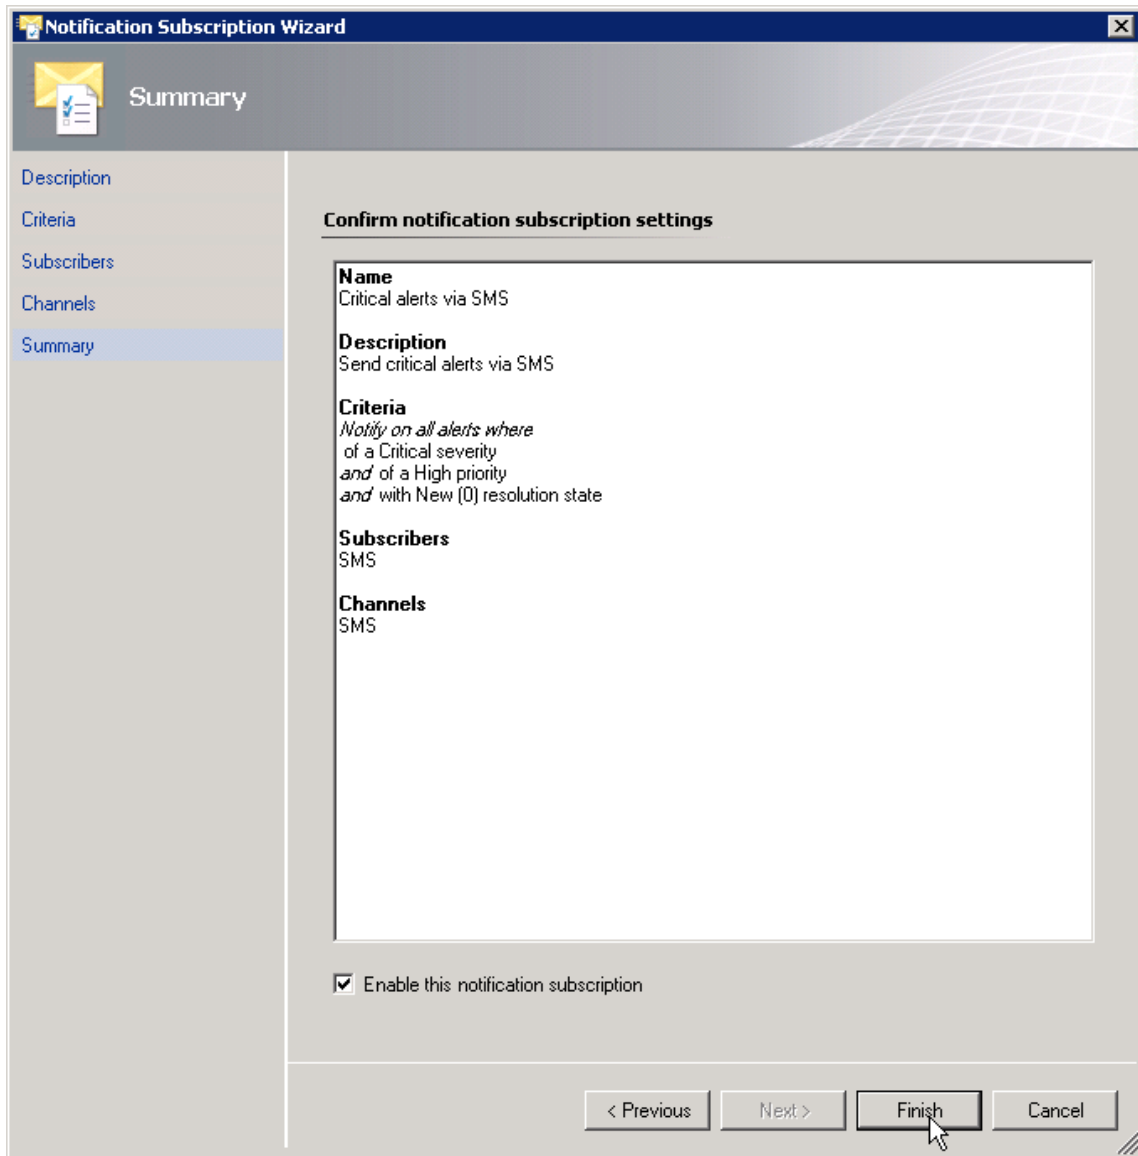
Notification Subscription Wizard

Summary

Description
Criteria
Subscribers
Channels
Summary

Confirm notification subscription settings

Name
Critical alerts via SMS

Description
Send critical alerts via SMS

Criteria
Notify on all alerts where
of a Critical severity
and of a High priority
and with New (0) resolution state

Subscribers
SMS

Channels
SMS

Enable this notification subscription

< Previous Next > Finish Cancel